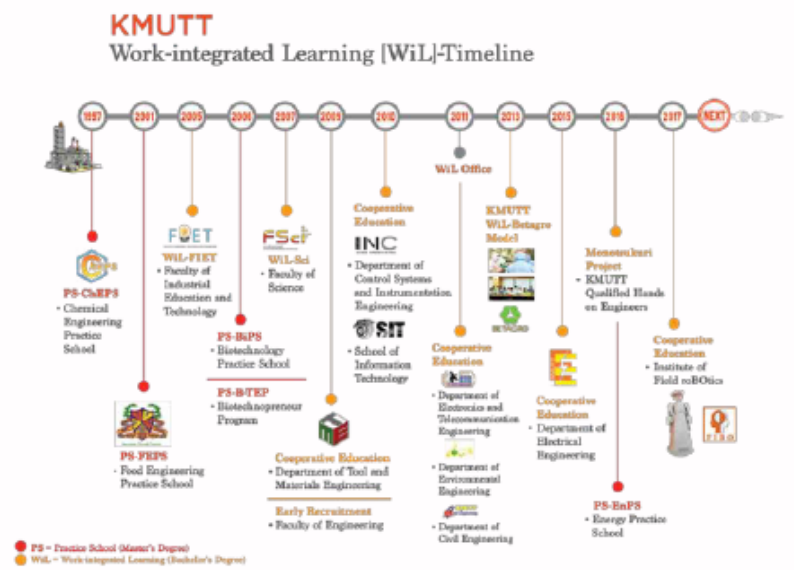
KMUTT
Work-integrated Learning [WiL]-Timeline

1997
2001
2005
2006
2007
2009
2010
2011
2013
2015
2016
2017
NEXT

PS-ChEPS
• Chemical Engineering Practice School

PS-FEPS
• Food Engineering Practice School

FIET
WiL-FIET
• Faculty of Industrial Education and Technology

PS-BiPS
• Biotechnology Practice School

PS-B-TEP
• Biotechnopreneur Program

FSci
WiL-Sci
• Faculty of Science

Cooperative Education
• Department of Tool and Materials Engineering

Early Recruitment
• Faculty of Engineering

Cooperative Education
INC
• Department of Control Systems and Instrumentation Engineering
SIT
• School of Information Technology

WiL Office

Cooperative Education
• Department of Electronics and Telecommunication Engineering
• Department of Environmental Engineering
• Department of Civil Engineering

KMUTT WiL-Betagro Model
BETAGRO

Cooperative Education
• Department of Electrical Engineering

Monozukuri Project
• KMUTT Qualified Hands on Engineers

PS-EnPS
• Energy Practice School

Cooperative Education
• Institute of Field roBOtics

● PS = Practice School (Master's Degree)
● WiL = Work-integrated Learning (Bachelor's Degree)